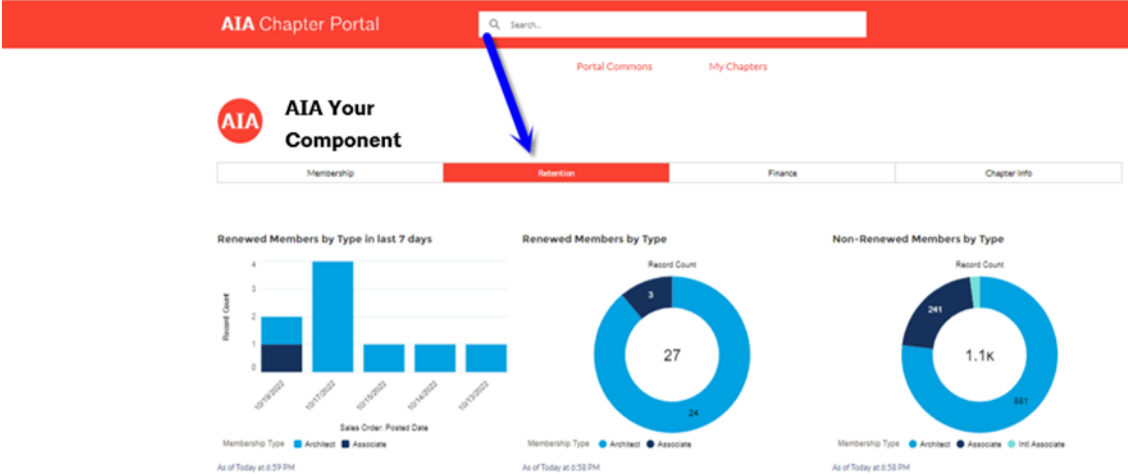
AIA Chapter Portal

Search...

Portal Commons My Chapters

AIA

AIA Your Component

Membership | Retention | Finance | Chapter Info

Renewed Members by Type in last 7 days

Record Count

4
3
2
1
0

10/19/2022
10/17/2022
10/15/2022
10/14/2022
10/13/2022

Sales Order: Posted Date

Membership Type ■ Architect ■ Associate

As of Today at 6:59 PM

Renewed Members by Type

Record Count

3

27

24

Membership Type ● Architect ● Associate

As of Today at 6:58 PM

Non-Renewed Members by Type

Record Count

241

1.1K

881

Membership Type ● Architect ● Associate ● Intl Associate

As of Today at 6:58 PM